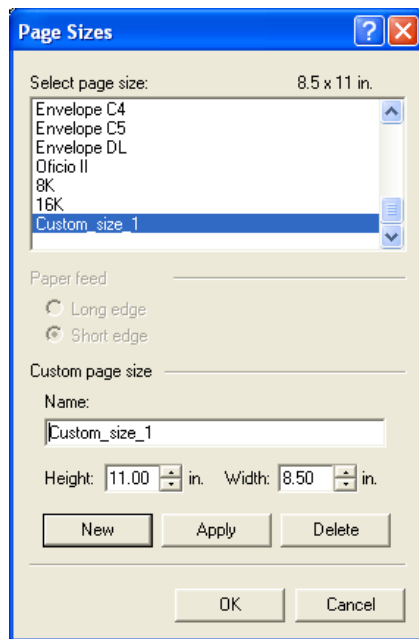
Page Sizes

Select page size: 8.5 x 11 in.

Envelope C4
Envelope C5
Envelope DL
Oficio II
8K
16K
Custom_size_1

Paper feed
Long edge
Short edge

Custom page size
Name:
Custom_size_1
Height: 11.00 in. Width: 8.50 in.

New Apply Delete

OK Cancel